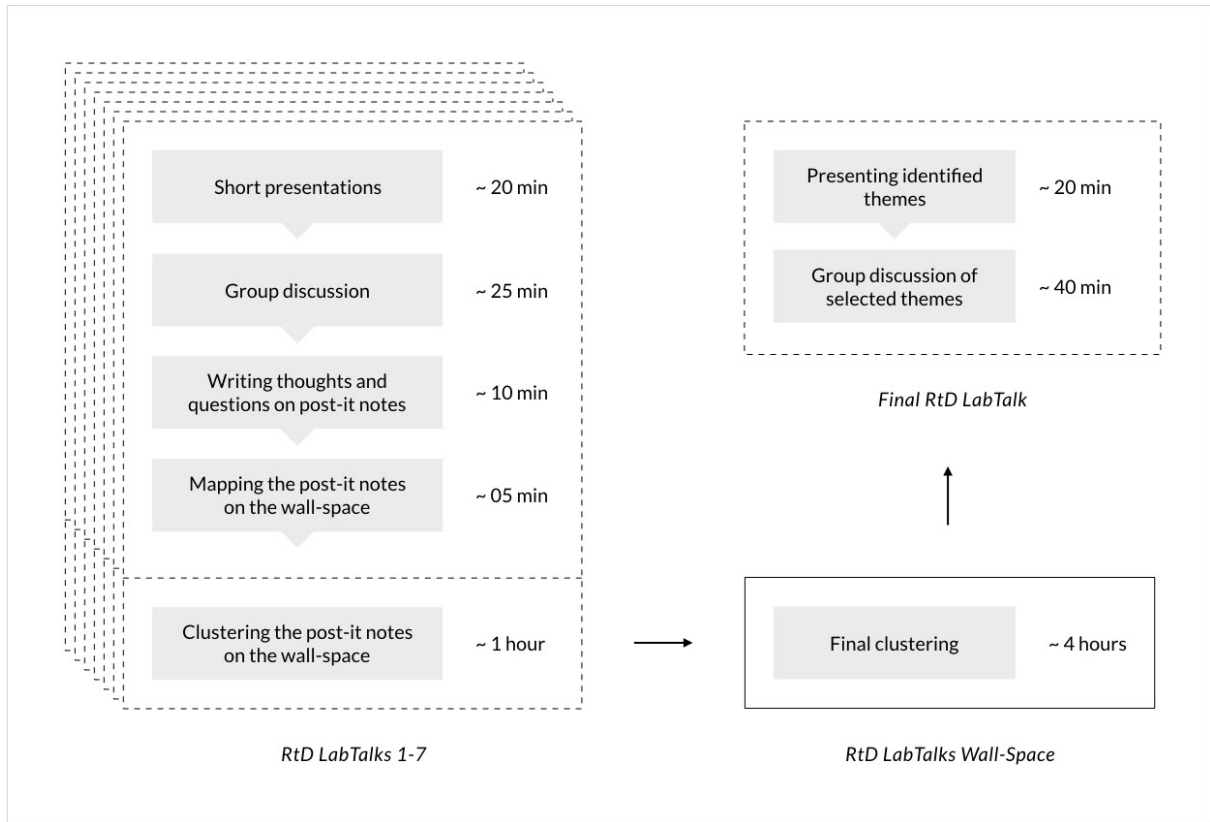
Short presentations ~ 20 min

Group discussion ~ 25 min

Writing thoughts and questions on post-it notes ~ 10 min

Mapping the post-it notes on the wall-space ~ 05 min

Clustering the post-it notes on the wall-space ~ 1 hour

RtD LabTalks 1-7

Presenting identified themes ~ 20 min

Group discussion of selected themes ~ 40 min

Final RtD LabTalk

Final clustering ~ 4 hours

RtD LabTalks Wall-Space